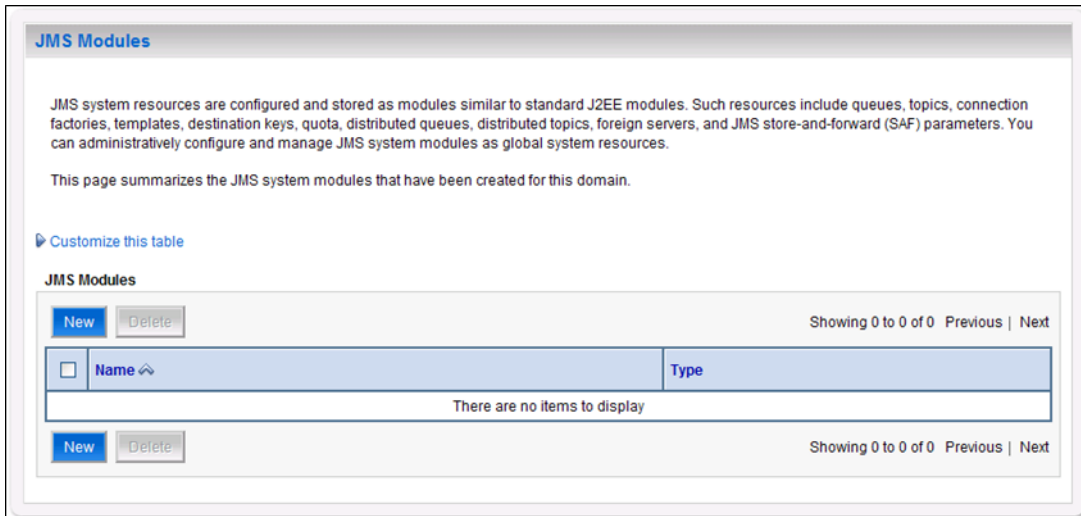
JMS Modules

JMS system resources are configured and stored as modules similar to standard J2EE modules. Such resources include queues, topics, connection factories, templates, destination keys, quota, distributed queues, distributed topics, foreign servers, and JMS store-and-forward (SAF) parameters. You can administratively configure and manage JMS system modules as global system resources.

This page summarizes the JMS system modules that have been created for this domain.

Customize this table

JMS Modules

New Delete Showing 0 to 0 of 0 Previous | Next

| | Name | Type |
|---|---|---|
| There are no items to display | | |

New Delete Showing 0 to 0 of 0 Previous | Next